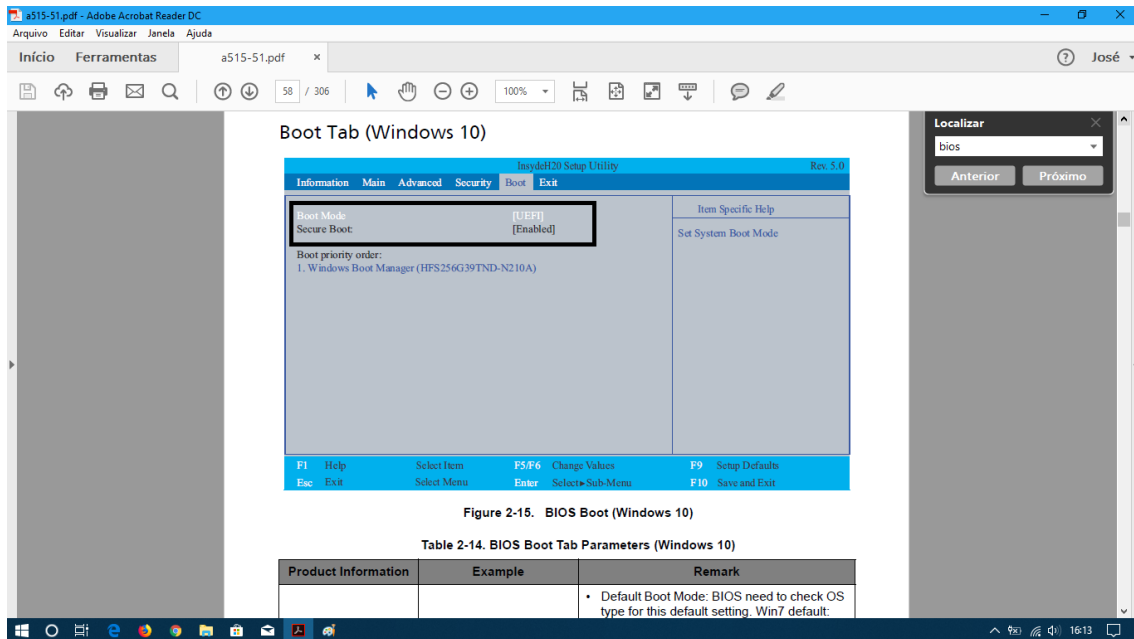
a515-51.pdf - Adobe Acrobat Reader DC

Arquivo Editar Visualizar Janela Ajuda

Início Ferramentas a515-51.pdf ×

José

58 / 306

100%

Localizar

bios

Anterior Próximo

Boot Tab (Windows 10)

InsydeH20 Setup Utility Rev. 5.0

Information Main Advanced Security Boot Exit

Boot Mode [UEFI]
Secure Boot: [Enabled]

Boot priority order:
1. Windows Boot Manager (HFS256G39TND-N210A)

Item Specific Help

Set System Boot Mode

F1 Help Select Item F5/F6 Change Values F9 Setup Defaults
Esc Exit Select Menu Enter Select►Sub-Menu F10 Save and Exit

Figure 2-15. BIOS Boot (Windows 10)

Table 2-14. BIOS Boot Tab Parameters (Windows 10)

| Product Information | Example | Remark |
|---|---|---|
| | | • Default Boot Mode: BIOS need to check OS type for this default setting. Win7 default: |

16:13